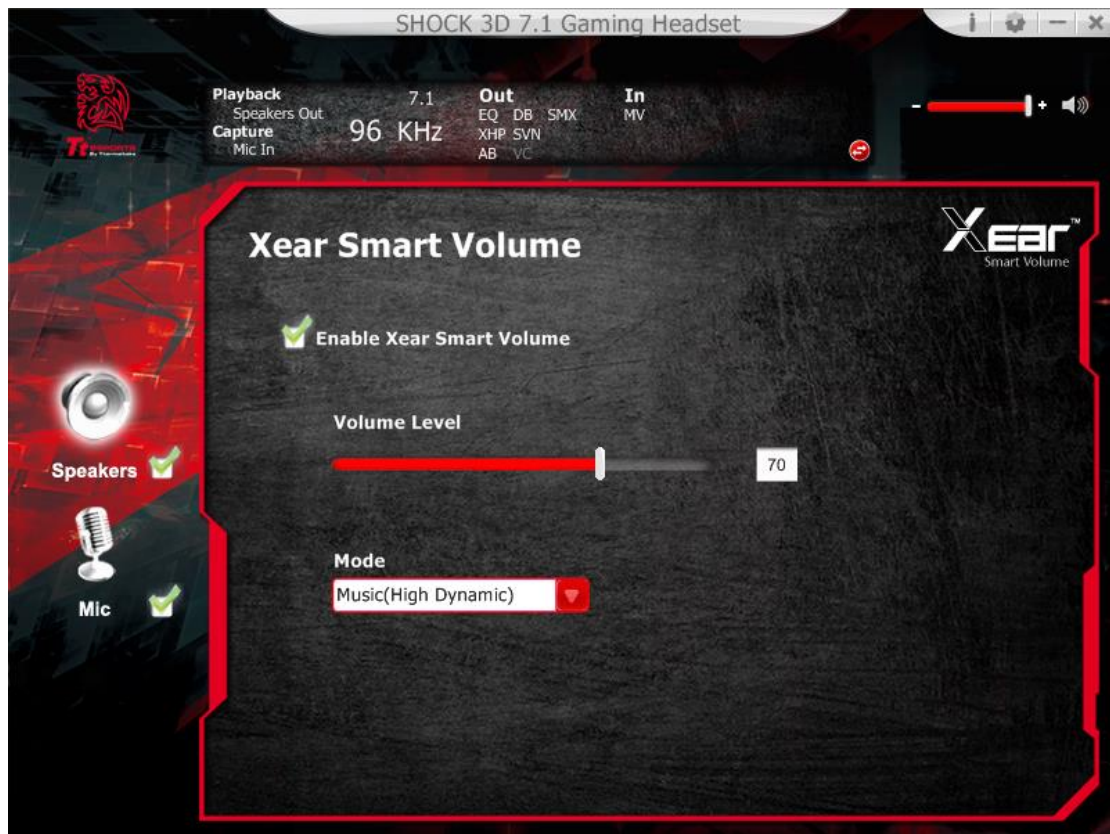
SHOCK 3D 7.1 Gaming Headset

i − ×

Tt eSPORTS By Thermaltake

Playback
Speakers Out
Capture
Mic In

7.1
96 KHz

Out
EQ DB SMX
XHP SVN
AB VC

In
MV

- +

Xear Smart Volume

Xear™
Smart Volume

Enable Xear Smart Volume

Volume Level

70

Mode

Music(High Dynamic)

Speakers

Mic